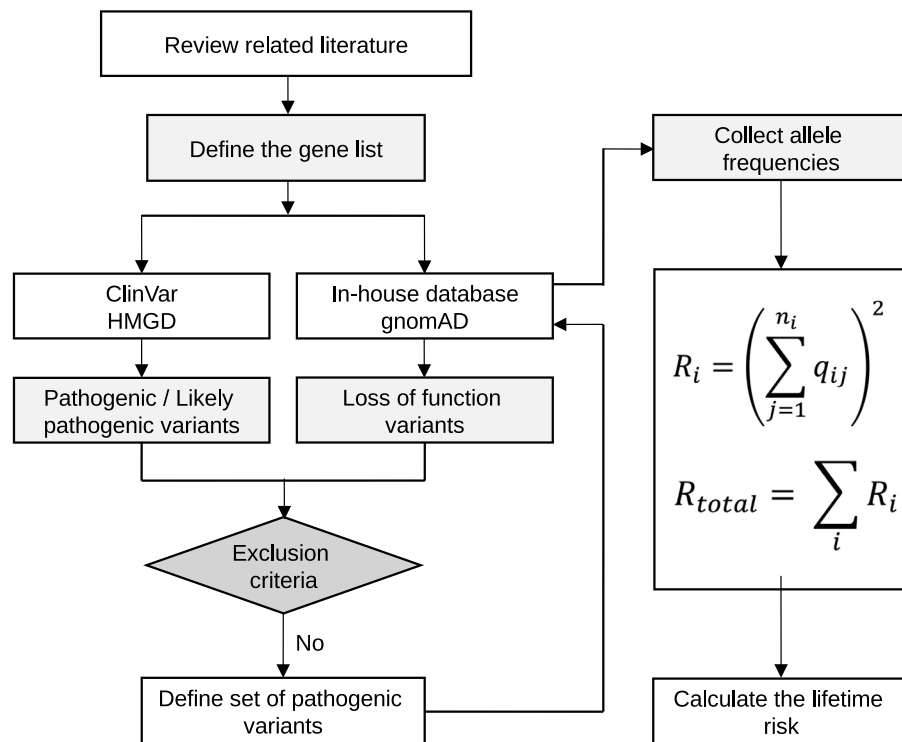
Review related literature

Define the gene list

ClinVar
HMGD

In-house database
gnomAD

Pathogenic / Likely pathogenic variants

Loss of function variants

Exclusion criteria

No

Define set of pathogenic variants

Collect allele frequencies

$R_i = \left( \sum_{j=1}^{n_i} q_{ij} \right)^2$

$R_{total} = \sum_{i} R_i$

Calculate the lifetime risk